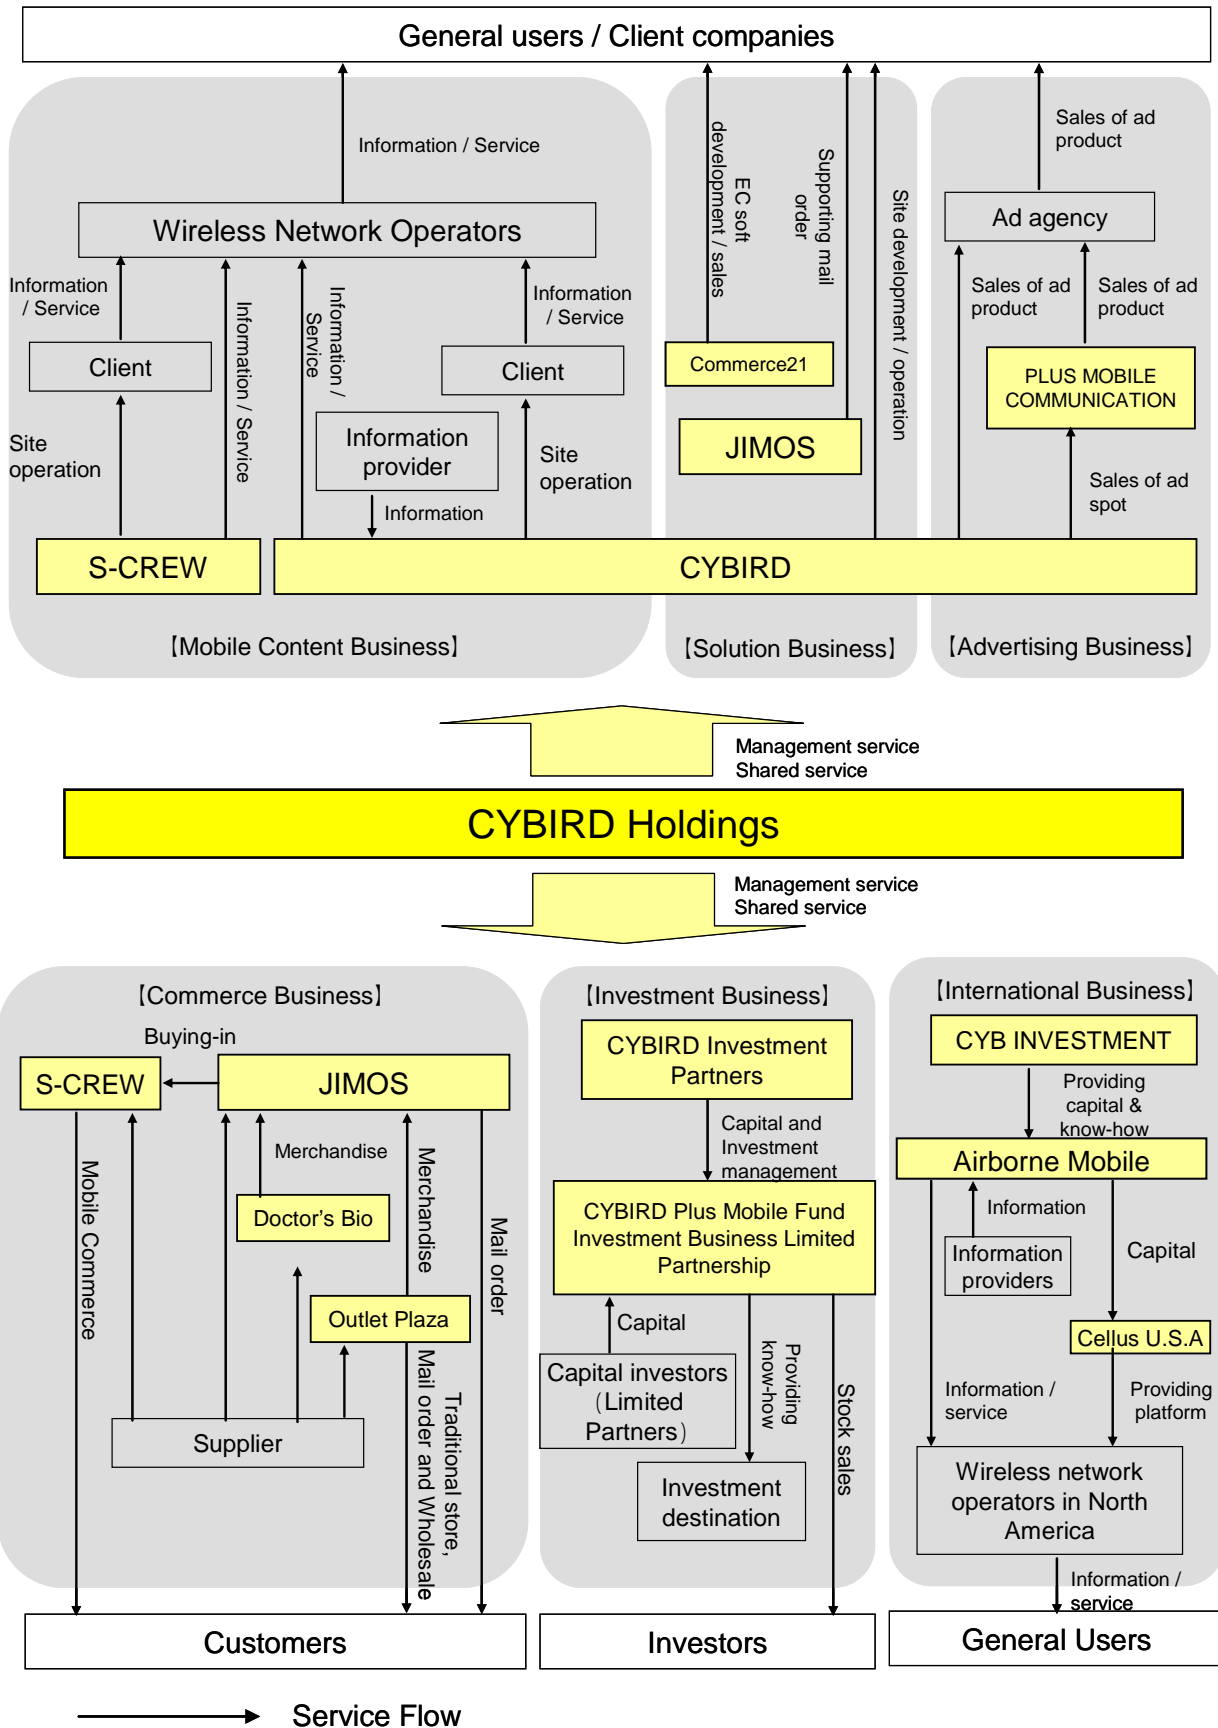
General users / Client companies

Information / Service

Wireless Network Operators

Information / Service

Client

Site operation

Information / Service

Information / Service

Information / Service

Client

Information provider

Information

Site operation

S-CREW

CYBIRD

【Mobile Content Business】

EC soft development / sales

Supporting mail order

Site development / operation

Commerce21

JIMOS

【Solution Business】

Sales of ad product

Ad agency

Sales of ad product

Sales of ad product

PLUS MOBILE COMMUNICATION

Sales of ad spot

【Advertising Business】

Management service
Shared service

CYBIRD Holdings

Management service
Shared service

【Commerce Business】

Buying-in

S-CREW

JIMOS

Merchandise

Doctor's Bio

Merchandise

Mail order

Mobile Commerce

Outlet Plaza

Mail order and Wholesale

Traditional store,

Supplier

【Investment Business】

CYBIRD Investment Partners

Capital and Investment management

CYBIRD Plus Mobile Fund Investment Business Limited Partnership

Capital

Capital investors（Limited Partners）

Providing know-how

Stock sales

Investment destination

【International Business】

CYB INVESTMENT

Providing capital & know-how

Airborne Mobile

Information

Information providers

Capital

Cellus U.S.A

Information / service

Providing platform

Wireless network operators in North America

Information / service

Customers

Investors

General Users

Service Flow